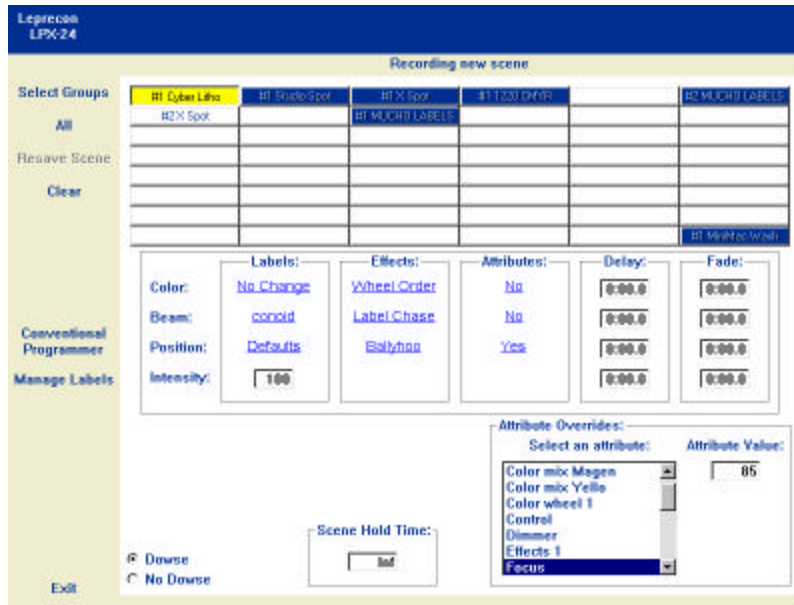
Leprecon
LPX-24

Recording new scene

Select Groups

All

Resave Scene

Clear

| #1 Cyber Litho | #1 Studio Spot | #1 X Spot | #1 1220 CMYR |  | #2 MUCHO LABELS |
|---|---|---|---|---|---|
| #2 X Spot |  | #1 MUCHO LABELS |  |  |  |
|  |  |  |  |  |  |
|  |  |  |  |  |  |
|  |  |  |  |  |  |
|  |  |  |  |  |  |
|  |  |  |  |  |  |
|  |  |  |  |  | #1 MiniMac Wash |

|  | Labels: | Effects: | Attributes: | Delay: | Fade: |
|---|---|---|---|---|---|
| Color: | No Change | Wheel Order | No | 0:00.0 | 0:00.0 |
| Beam: | conoid | Label Chase | No | 0:00.0 | 0:00.0 |
| Position: | Defaults | Ballyhoo | Yes | 0:00.0 | 0:00.0 |
| Intensity: | 100 |  |  | 0:00.0 | 0:00.0 |

Conventional Programmer

Manage Labels

Attribute Overrides:
Select an attribute:
Attribute Value:
85

Color mix Magen
Color mix Yello
Color wheel 1
Control
Dimmer
Effects 1
Focus

Scene Hold Time:
Inf

Dowse
No Dowse

Exit